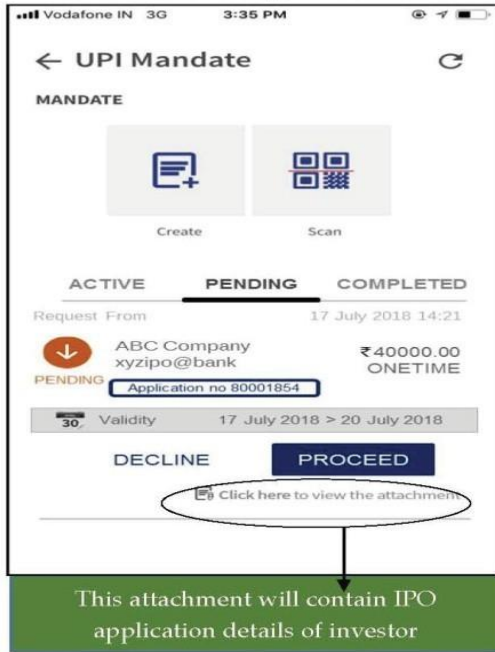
Vodafone IN 3G 3:35 PM

← UPI Mandate

MANDATE

Create

Scan

ACTIVE PENDING COMPLETED

Request From 17 July 2018 14:21

ABC Company
xyzipo@bank

₹40000.00
ONETIME

PENDING

Application no 80001854

30

Validity 17 July 2018 > 20 July 2018

DECLINE

PROCEED

Click here to view the attachment

This attachment will contain IPO application details of investor